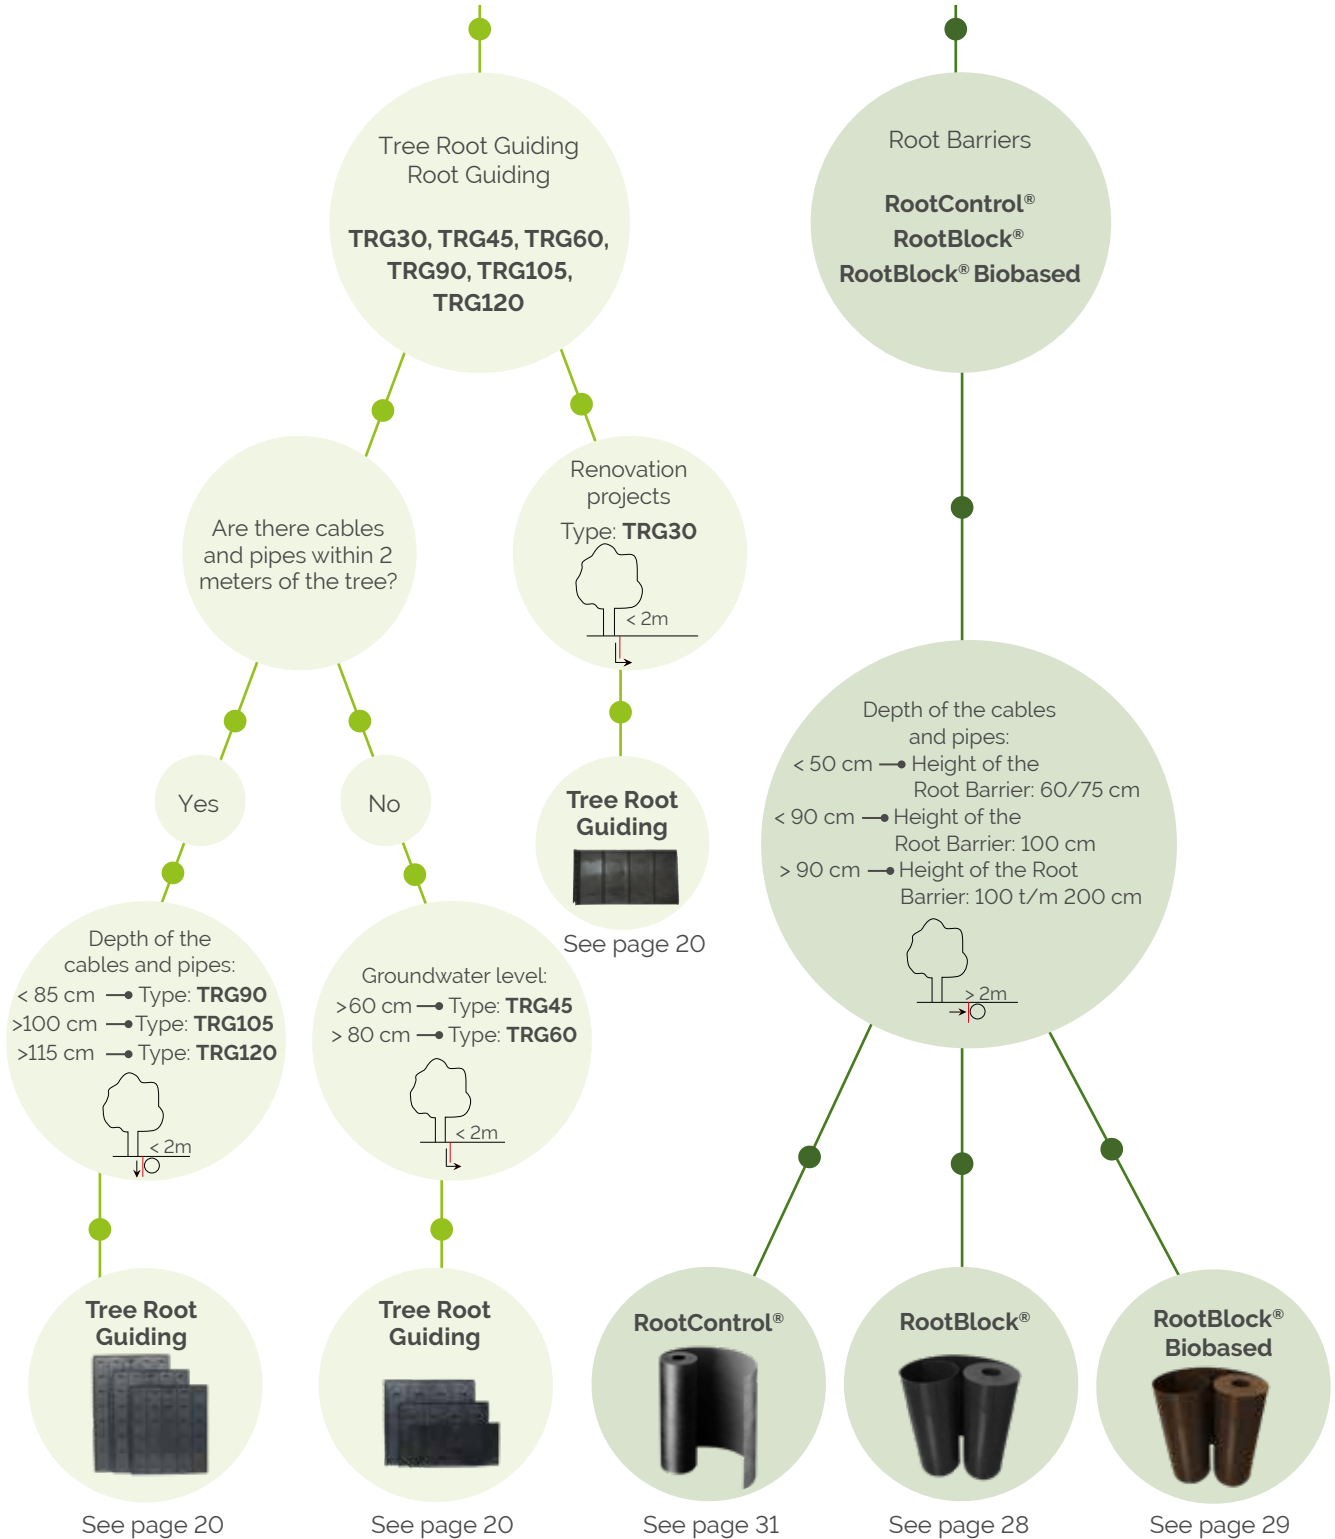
Tree Root Guiding
Root Guiding

TRG30, TRG45, TRG60, TRG90, TRG105, TRG120

Root Barriers

RootControl®
RootBlock®
RootBlock® Biobased

Are there cables and pipes within 2 meters of the tree?

Renovation projects

Type: TRG30

< 2m

Yes

No

Tree Root Guiding

See page 20

Depth of the cables and pipes:
< 50 cm Height of the Root Barrier: 60/75 cm
< 90 cm Height of the Root Barrier: 100 cm
> 90 cm Height of the Root Barrier: 100 t/m 200 cm

> 2m

Depth of the cables and pipes:
< 85 cm Type: TRG90
>100 cm Type: TRG105
>115 cm Type: TRG120

< 2m

Groundwater level:
>60 cm Type: TRG45
> 80 cm Type: TRG60

< 2m

Tree Root Guiding

See page 20

Tree Root Guiding

See page 20

RootControl®

See page 31

RootBlock®

See page 28

RootBlock® Biobased

See page 29